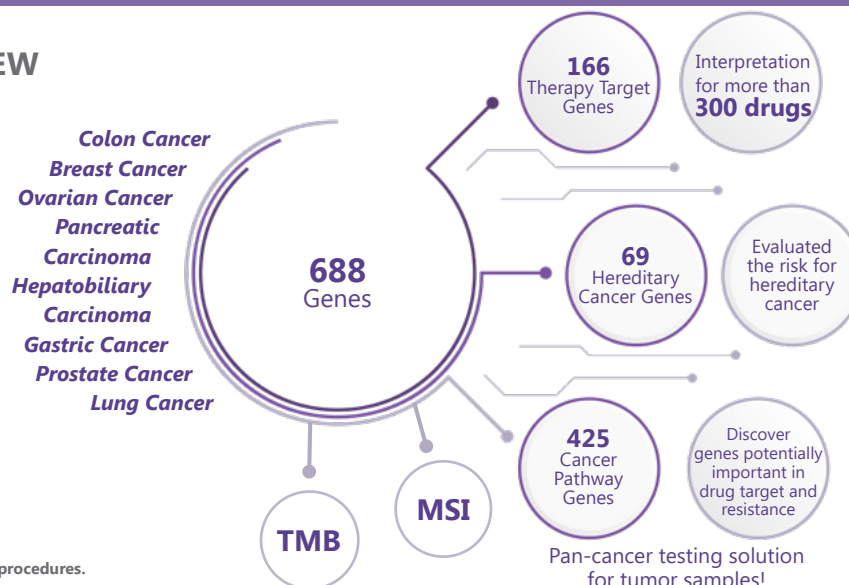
EW

Colon Cancer
Breast Cancer
Ovarian Cancer
Pancreatic Carcinoma
Hepatobiliary Carcinoma
Gastric Cancer
Prostate Cancer
Lung Cancer

688
Genes

166
Therapy Target Genes

Interpretation for more than
300 drugs

69
Hereditary Cancer Genes

Evaluated the risk for hereditary cancer

425
Cancer Pathway Genes

Discover genes potentially important in drug target and resistance

TMB

MSI

Pan-cancer testing solution for tumor samples!

procedures.